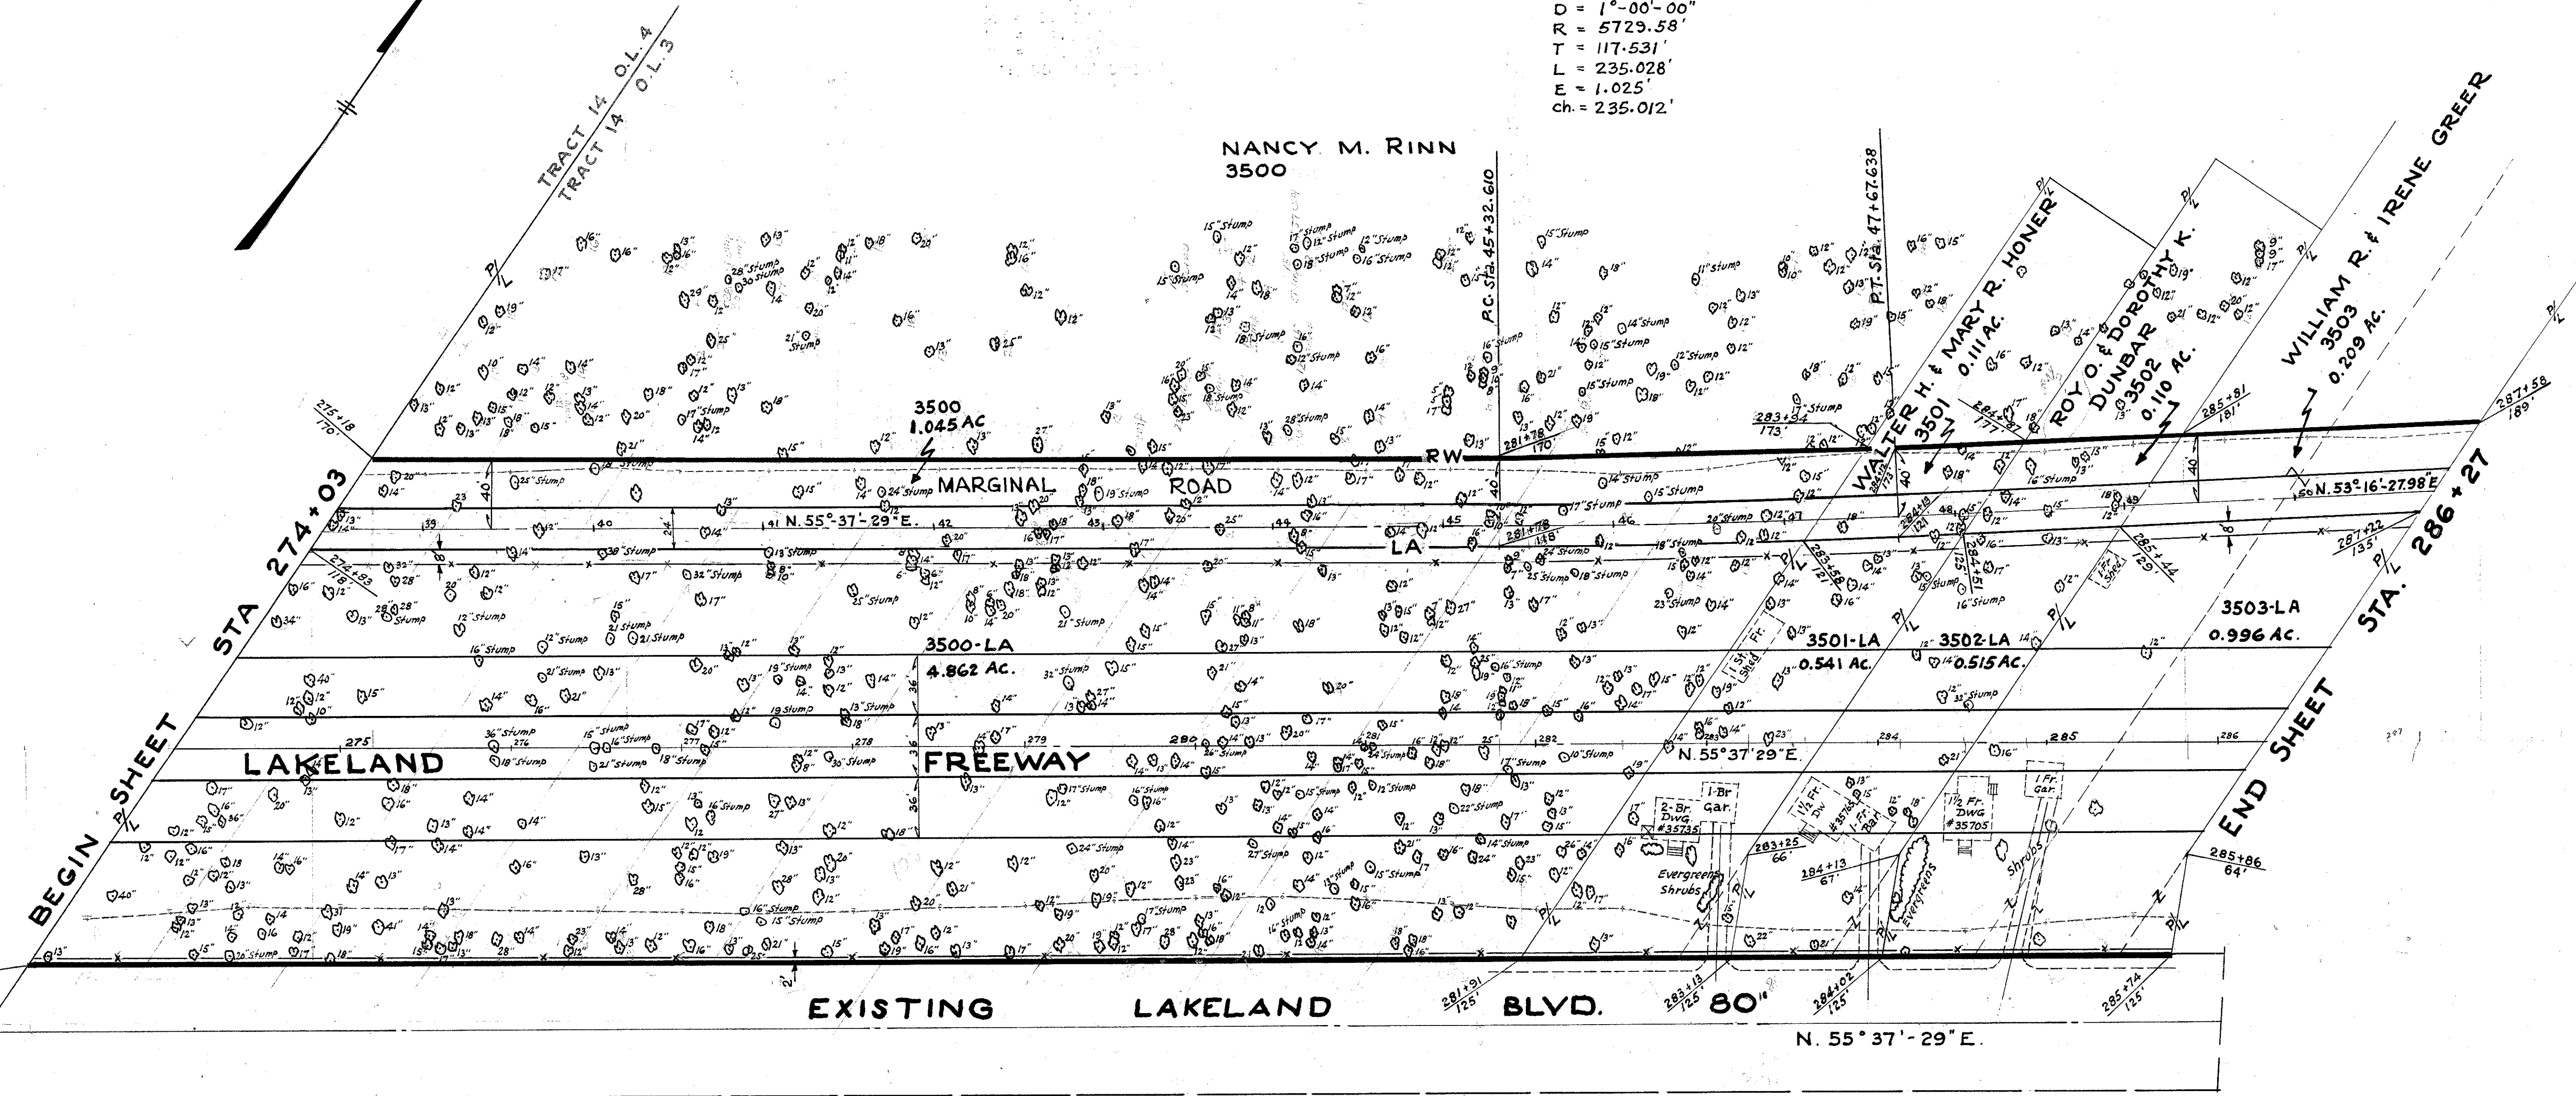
D = 1°-00'-00"
R = 5729.58'
T = 117.531'
L = 235.028'
E = 1.025'
ch. = 235.012'

TRACT 14 O.L. 4
TRACT 14 O.L. 3

NANCY M. RINN
3500

P.C. Sta. 45+32.610
P.T. Sta. 47+67.638

WALTER H. & MARY R. HONER
3501
0.111 AC.

ROY O. & DOROTHY K. DUNBAR
3502
0.110 AC.

WILLIAM R. & IRENE GREER
3503
0.209 AC.

3500
1.045 AC

MARGINAL ROAD

R/W

N. 55°-37'-29" E.

LA

N. 53° 16'-27.98" E

STA 274+03

275+18
170'

274+83
118'

281+78
170

283+54
173'

284+87
177

285+81
181'

287+58
189'

287+22
135'

285+44
129

3500-LA
4.862 Ac.

3501-LA
0.541 AC.

3502-LA
0.515 AC.

3503-LA
0.996 AC.

STA. 286+27

BEGIN SHEET

END SHEET

LAKELAND

FREEWAY

N. 55° 37' 29" E.

275 276 277 278 279 280 281 282 284 285 286

2-Br. DWG. #35735
1-Br Gar.
1½ Fr. DW #35765
1 Fr. Bar
1½ Fr. DWG #35705
1 Fr. Gar.
1 St. Fr. Shed

Evergreen Shrubs
Evergreens
Shrubs

283+25
66'

284+13
67'

285+86
64'

281+91
125'

283+13
125'

284+02
125'

285+74
125'

EXISTING LAKELAND BLVD. 80'

N. 55° 37'-29" E.